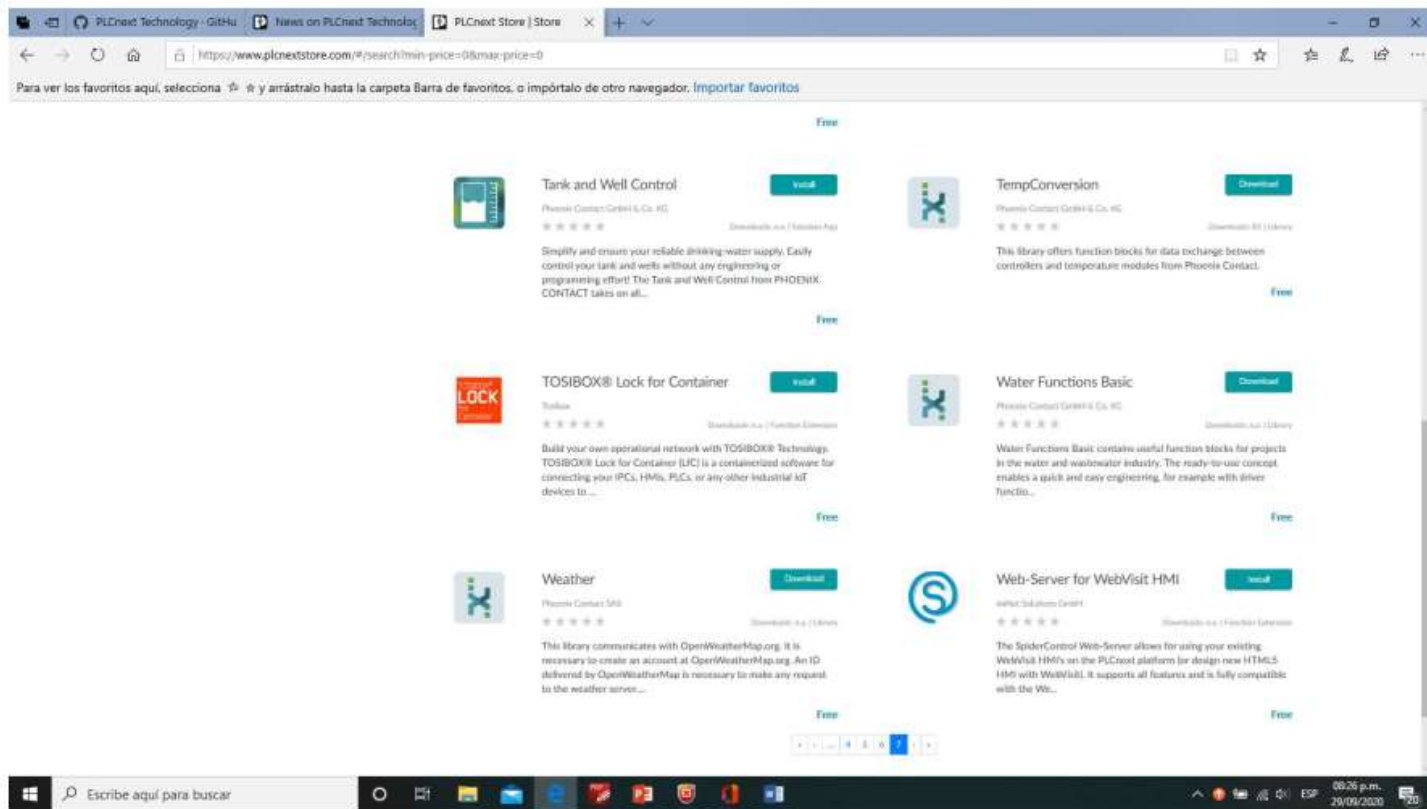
PLCnext Technology · GitHu | News on PLCnext Technolog | PLCnext Store | Store

https://www.plcnextstore.com/#/search?min-price=0&max-price=0

Para ver los favoritos aquí, selecciona ☆ y arrástralo hasta la carpeta Barra de favoritos, o impórtalo de otro navegador. Importar favoritos

Free

Tank and Well Control
Install
Phoenix Contact GmbH & Co. KG
Downloads n.a. | Solution App
Simplify and ensure your reliable drinking-water supply. Easily control your tank and wells without any engineering or programming effort! The Tank and Well Control from PHOENIX CONTACT takes on all...
Free

TempConversion
Download
Phoenix Contact GmbH & Co. KG
Downloads 84 | Library
This library offers function blocks for data exchange between controllers and temperature modules from Phoenix Contact.
Free

TOSIBOX® Lock for Container
Install
Tosibox
Downloads n.a. | Function Extension
Build your own operational network with TOSIBOX® Technology. TOSIBOX® Lock for Container (LfC) is a containerized software for connecting your IPCs, HMIs, PLCs, or any other industrial IoT devices to ...
Free

Water Functions Basic
Download
Phoenix Contact GmbH & Co. KG
Downloads n.a. | Library
Water Functions Basic contains useful function blocks for projects in the water and wastewater industry. The ready-to-use concept enables a quick and easy engineering, for example with driver functio...
Free

Weather
Download
Phoenix Contact SAS
Downloads n.a. | Library
This library communicates with OpenWeatherMap.org. It is necessary to create an account at OpenWeatherMap.org. An ID delivered by OpenWeatherMap is necessary to make any request to the weather server...
Free

Web-Server for WebVisit HMI
Install
leiKat Solutions GmbH
Downloads n.a. | Function Extension
The SpiderControl Web-Server allows for using your existing WebVisit HMI's on the PLCnext platform (or design new HTML5 HMI with WebVisit). It supports all features and is fully compatible with the We...
Free

« ‹ ... 4 5 6 7 › »

Escribe aquí para buscar

ESP 08:26 p.m. 29/09/2020